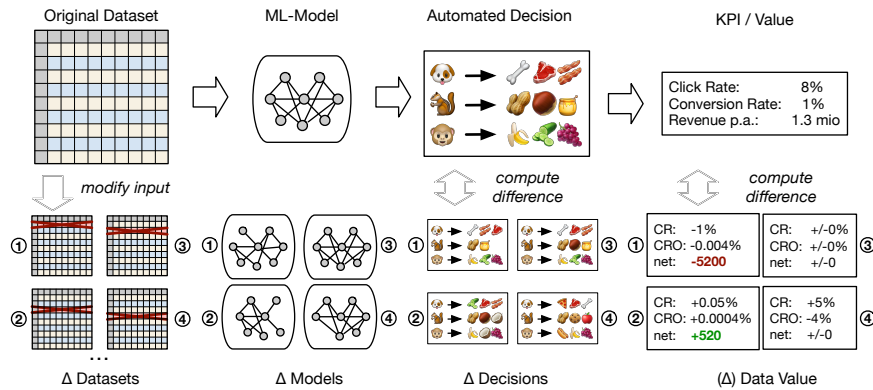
Original Dataset

ML-Model

Automated Decision

KPI / Value

Click Rate: 8%
Conversion Rate: 1%
Revenue p.a.: 1.3 mio

modify input

compute difference

compute difference

①

③

①

③

①

③

①

CR: -1%
CRO: -0.004%
net: -5200

CR: +/-0%
CRO: +/-0%
net: +/-0

③

②

④

②

④

②

④

②

CR: +0.05%
CRO: +0.0004%
net: +520

CR: +5%
CRO: -4%
net: +/-0

④

...

Δ Datasets

Δ Models

Δ Decisions

(Δ) Data Value